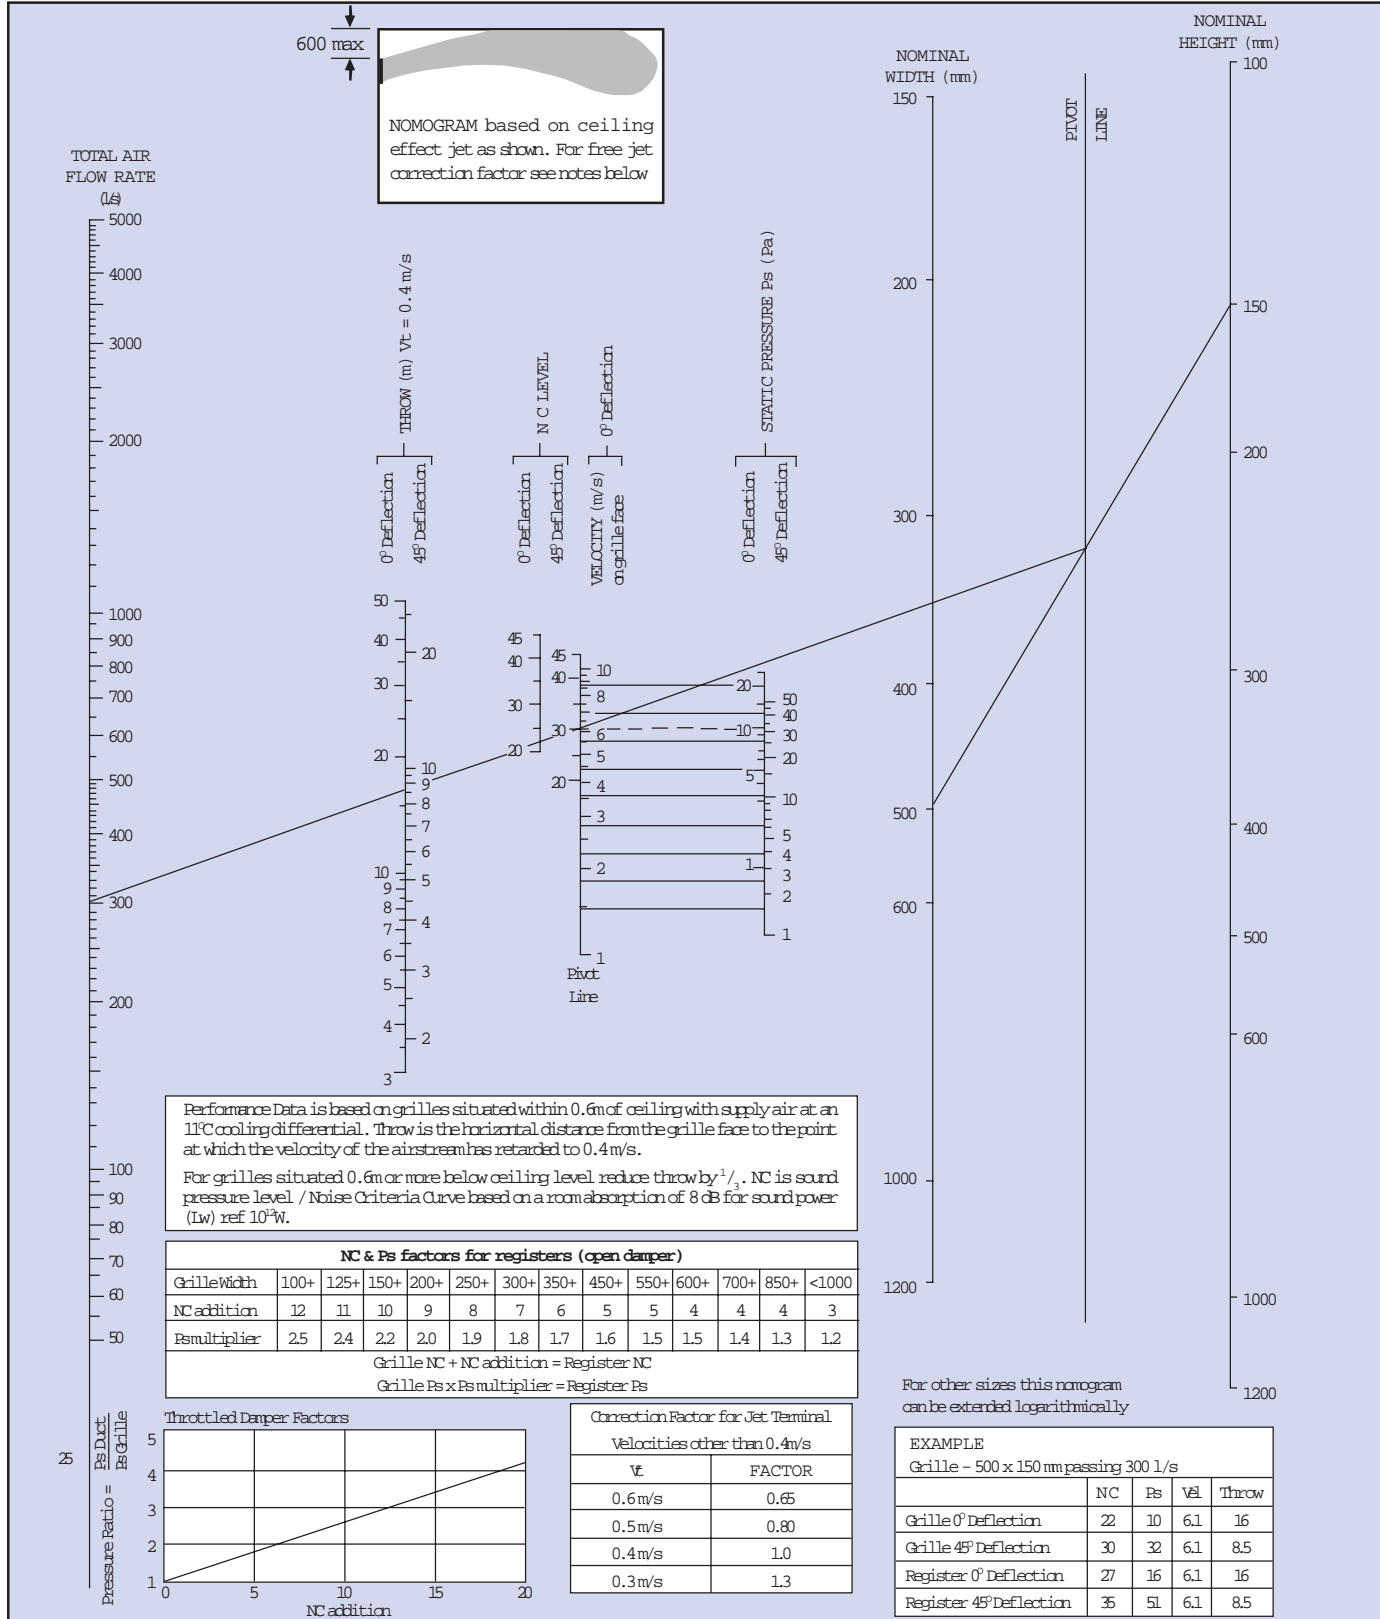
600 max

NOMOGRAM based on ceiling effect jet as shown. For free jet correction factor see notes below

TOTAL AIR FLOW RATE (l/s)

5000
4000
3000
2000
1000
900
800
700
600
500
400
300
200
100
90
80
70
60
50

THROW (m) Vt = 0.4 m/s
$0^0$ Deflection
$45^0$ Deflection

50
40
30
20
10
9
8
7
6
5
4
3
20
10
9
8
7
6
5
4
3
2

N C LEVEL
$0^0$ Deflection
$45^0$ Deflection

45
40
30
20
45
40
30
20

$0^0$ Deflection
VELOCITY (m/s) on grille face

10
8
6
5
4
3
2
1

Pivot Line

STATIC PRESSURE Ps (Pa)
$0^0$ Deflection
$45^0$ Deflection

20
10
5
1
50
40
30
20
10
5
4
3
2
1

NOMINAL WIDTH (mm)
150
200
300
400
500
600
1000
1200

PIVOT LINE

NOMINAL HEIGHT (mm)
100
150
200
300
400
500
600
1000
1200

Performance Data is based on grilles situated within 0.6m of ceiling with supply air at an 11°C cooling differential. Throw is the horizontal distance from the grille face to the point at which the velocity of the airstream has retarded to 0.4m/s.

For grilles situated 0.6m or more below ceiling level reduce throw by $^1/_3$. NC is sound pressure level / Noise Criteria Curve based on a room absorption of 8 dB for sound power (Lw) ref $10^{12}$W.

| NC & Ps factors for registers (open damper) | | | | | | | | | | | | | |
|---|---|---|---|---|---|---|---|---|---|---|---|---|---|
| Grille Width | 100+ | 125+ | 150+ | 200+ | 250+ | 300+ | 350+ | 450+ | 550+ | 600+ | 700+ | 850+ | <1000 |
| NC addition | 12 | 11 | 10 | 9 | 8 | 7 | 6 | 5 | 5 | 4 | 4 | 4 | 3 |
| Ps multiplier | 2.5 | 2.4 | 2.2 | 2.0 | 1.9 | 1.8 | 1.7 | 1.6 | 1.5 | 1.5 | 1.4 | 1.3 | 1.2 |

Grille NC + NC addition = Register NC
Grille Ps x Ps multiplier = Register Ps

For other sizes this nomogram can be extended logarithmically

Throttled Damper Factors
25
Pressure Ratio = $\frac{\text{Ps Duct}}{\text{Ps Grille}}$
5
4
3
2
1
0
5
10
15
20
NC addition

| Correction Factor for Jet Terminal Velocities other than 0.4m/s | |
|---|---|
| Vt | FACTOR |
| 0.6m/s | 0.65 |
| 0.5m/s | 0.80 |
| 0.4m/s | 1.0 |
| 0.3m/s | 1.3 |

EXAMPLE
Grille - 500 x 150 mm passing 300 l/s

| | NC | Ps | Vel | Throw |
|---|---|---|---|---|
| Grille $0^0$ Deflection | 22 | 10 | 6.1 | 16 |
| Grille $45^0$ Deflection | 30 | 32 | 6.1 | 8.5 |
| Register $0^0$ Deflection | 27 | 16 | 6.1 | 16 |
| Register $45^0$ Deflection | 35 | 51 | 6.1 | 8.5 |